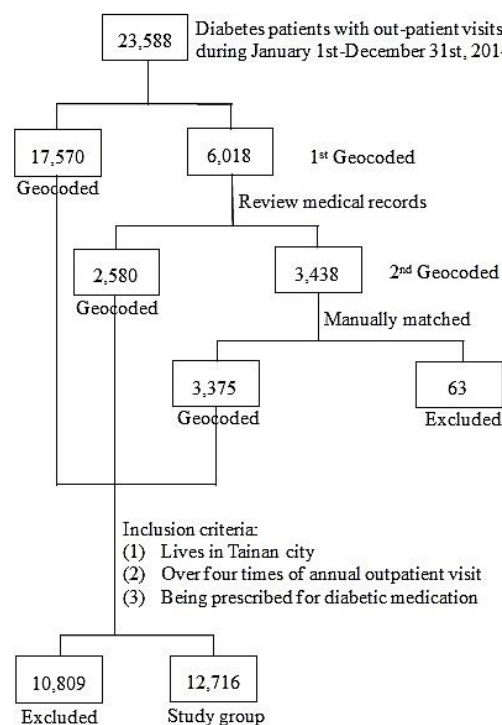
23,588

Diabetes patients with out-patient visits during January 1st-December 31st, 201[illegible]

17,570

Geocoded

6,018

1st Geocoded

Review medical records

2,580

Geocoded

3,438

2nd Geocoded

Manually matched

3,375

Geocoded

63

Excluded

Inclusion criteria:
(1) Lives in Tainan city
(2) Over four times of annual outpatient visit
(3) Being prescribed for diabetic medication

10,809

Excluded

12,716

Study group